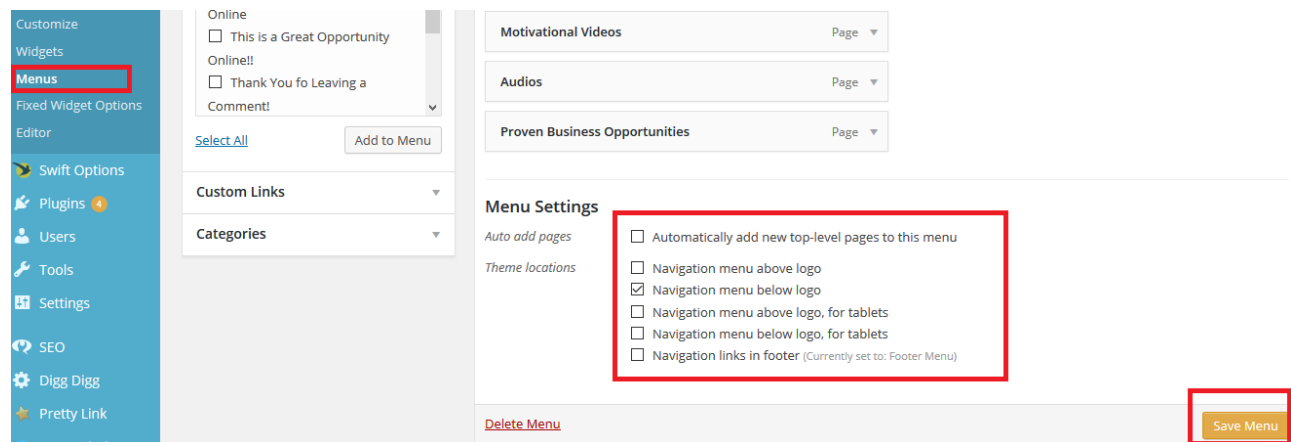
Customize
Widgets
Menus
Fixed Widget Options
Editor
Swift Options
Plugins 4
Users
Tools
Settings
SEO
Digg Digg
Pretty Link

Online
☐ This is a Great Opportunity Online!!
☐ Thank You fo Leaving a Comment!

Select All
Add to Menu

Custom Links
Categories

Motivational Videos Page
Audios Page
Proven Business Opportunities Page

Menu Settings
Auto add pages
☐ Automatically add new top-level pages to this menu
Theme locations
☐ Navigation menu above logo
☑ Navigation menu below logo
☐ Navigation menu above logo, for tablets
☐ Navigation menu below logo, for tablets
☐ Navigation links in footer (Currently set to: Footer Menu)

Delete Menu
Save Menu